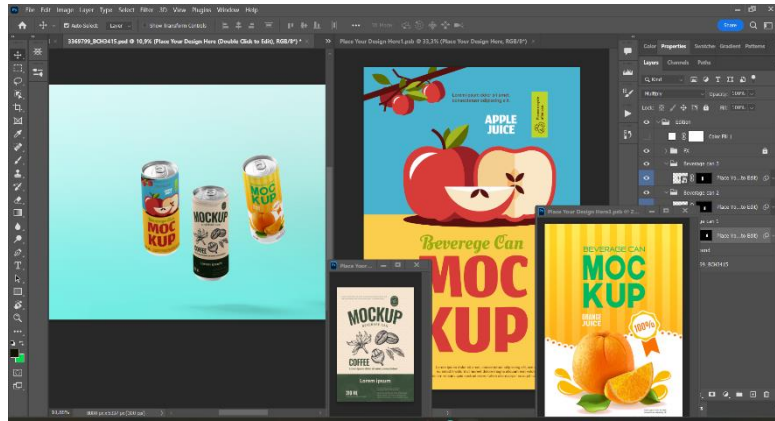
File Edit Image Layer Type Select Filter 3D View Plugins Window Help

Auto-Select: Layer Show Transform Controls

Share

3368709_BCN0415.psd @ 10,9% (Place Your Design Here (Double Click to Edit), RGB/8*)

Place Your Design Here1.psb @ 33,3% (Place Your Design Here, RGB/8*)

Color Properties Swatches Gradient Patterns

Layers Channels Paths

Kind

Multiply Opacity: 100%

Lock: Fill: 100%

Lorem ipsum dolor sit amet, consectetur adipiscing elit

APPLE JUICE

Beverege Can

MOC KUP

Place Your...

MOCKUP

COFFEE

Lorem ipsum

Place Your Design Here3.psb @ 3...

BEVERAGE CAN

MOC KUP

ORANGE JUICE

100%

MOCKUP

MOC KUP

MOCKUP

COFFEE

Color Fill 1

Beverage can 3

Place Yo...te Edit)

Beverage can 2

Place Yo...te Edit)

Beverage can 1

3368709_BCN0415

10,92%